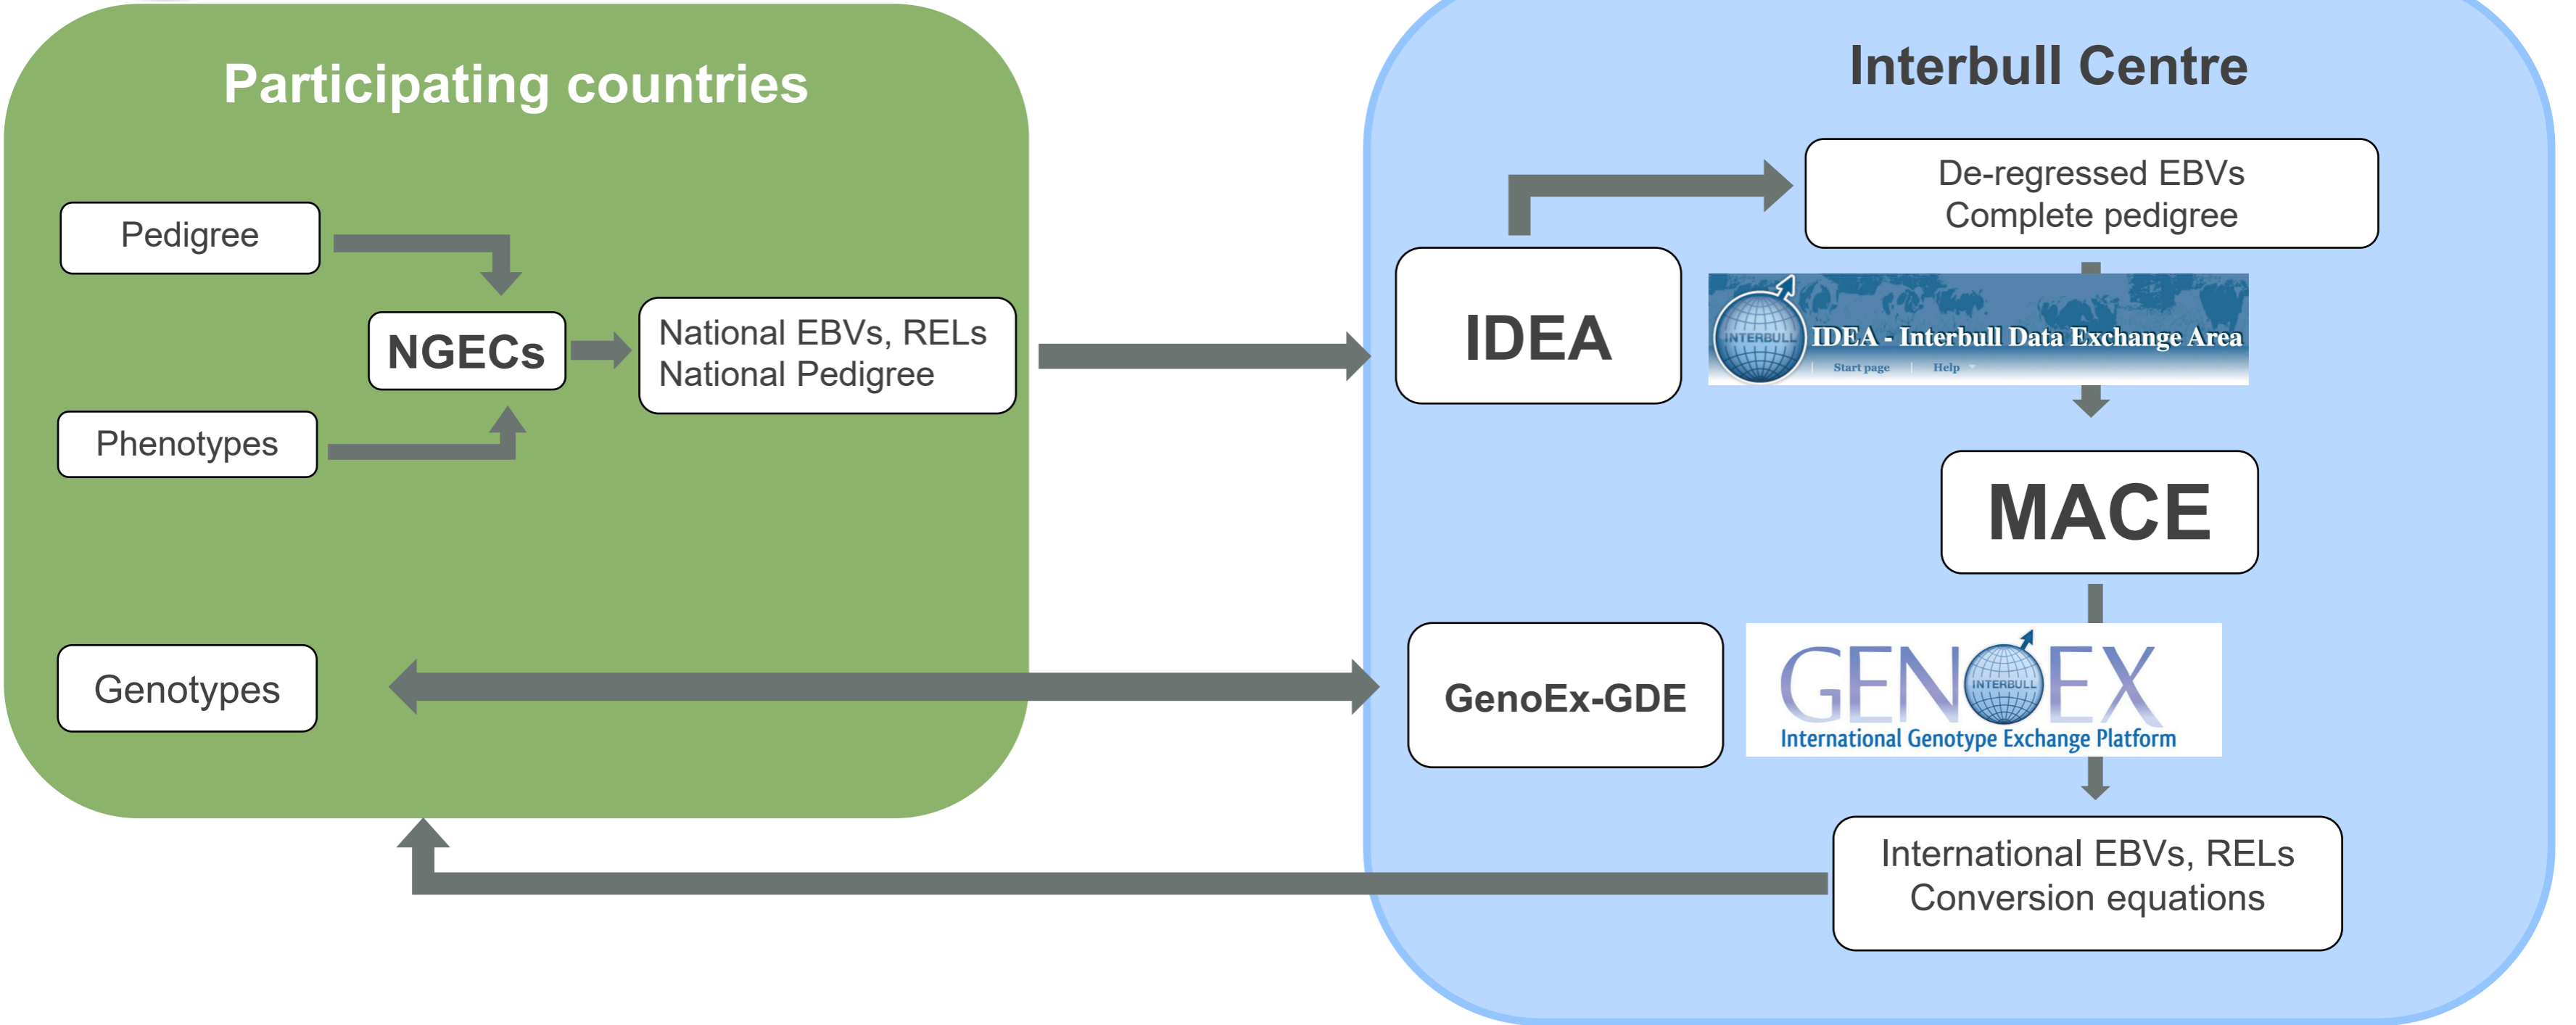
Participating countries

Pedigree

NGECs

National EBVs, RELs
National Pedigree

Phenotypes

Genotypes

Interbull Centre

De-regressed EBVs
Complete pedigree

IDEA

INTERBULL IDEA - Interbull Data Exchange Area
Start page | Help

MACE

GenoEx-GDE

GENOEX INTERBULL
International Genotype Exchange Platform

International EBVs, RELs
Conversion equations